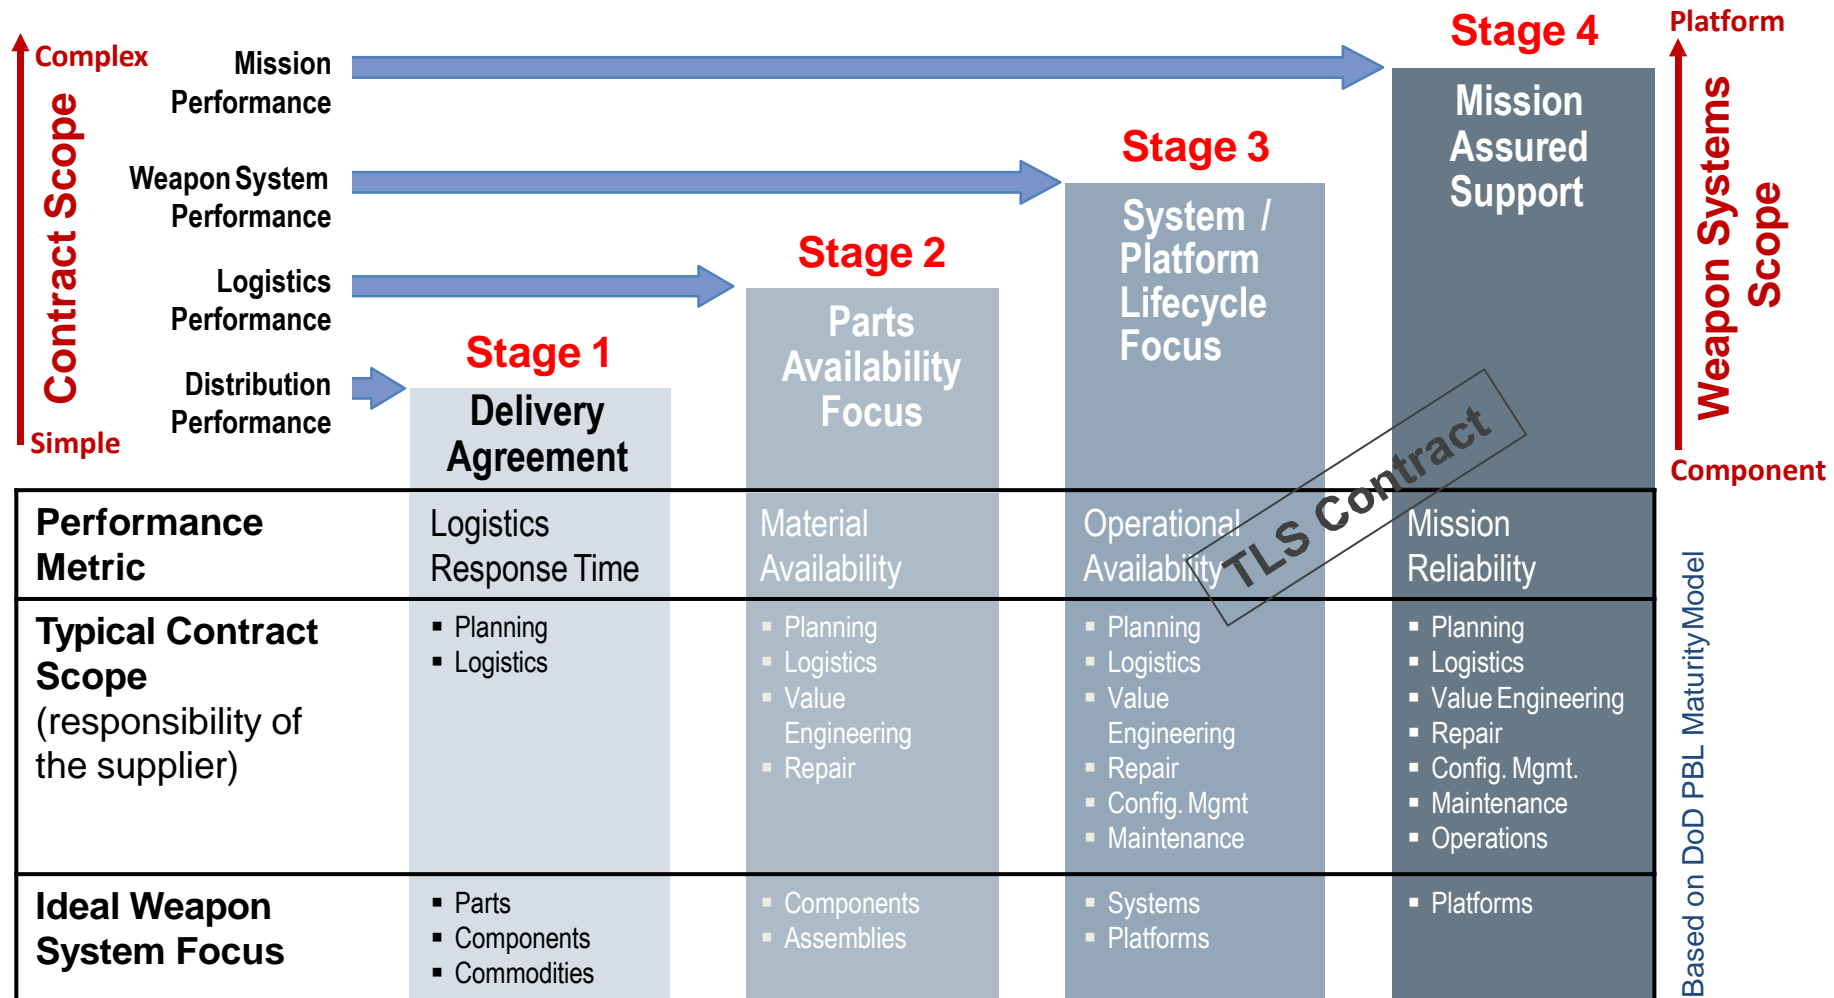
Complex

Contract Scope

Simple

Mission Performance

Weapon System Performance

Logistics Performance

Distribution Performance

Stage 1
Delivery Agreement

Stage 2
Parts Availability Focus

Stage 3
System / Platform Lifecycle Focus

Stage 4
Mission Assured Support

Platform

Weapon Systems Scope

Component

TLS Contract

| | | | | |
|---|---|---|---|---|
| **Performance Metric** | Logistics Response Time | Material Availability | Operational Availability | Mission Reliability |
| **Typical Contract Scope** (responsibility of the supplier) | ▪ Planning ▪ Logistics | ▪ Planning ▪ Logistics ▪ Value Engineering ▪ Repair | ▪ Planning ▪ Logistics ▪ Value Engineering ▪ Repair ▪ Config. Mgmt ▪ Maintenance | ▪ Planning ▪ Logistics ▪ Value Engineering ▪ Repair ▪ Config. Mgmt. ▪ Maintenance ▪ Operations |
| **Ideal Weapon System Focus** | ▪ Parts ▪ Components ▪ Commodities | ▪ Components ▪ Assemblies | ▪ Systems ▪ Platforms | ▪ Platforms |

Based on DoD PBL Maturity Model